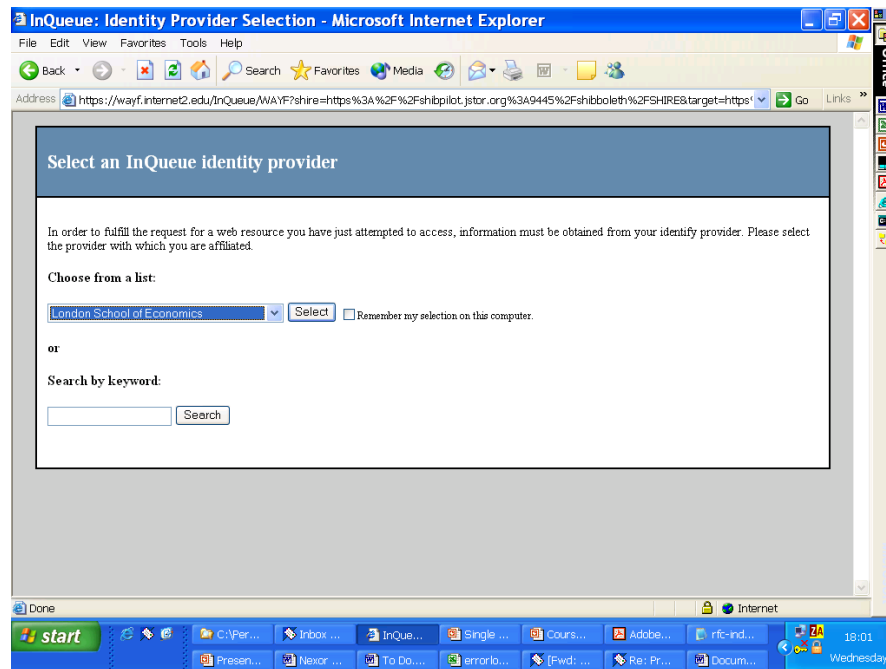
InQueue: Identity Provider Selection - Microsoft Internet Explorer

File Edit View Favorites Tools Help

Back Search Favorites Media

Address https://wayf.internet2.edu/InQueue/WAYF?shire=https%3A%2F%2Fshibpilot.jstor.org%3A9445%2Fshibboleth%2FSHIRE&target=https Go Links »

Select an InQueue identity provider

In order to fulfill the request for a web resource you have just attempted to access, information must be obtained from your identify provider. Please select the provider with which you are affiliated.

Choose from a list:

London School of Economics Select Remember my selection on this computer.

or

Search by keyword:

Search

Done Internet

start C:\Per... Inbox ... InQue... Single ... Cours... Adobe... rfc-ind... 18:01 Wednesday

Presen... Nexor ... To Do... errorlo... [Fwd: ... Re: Pr... Docum...